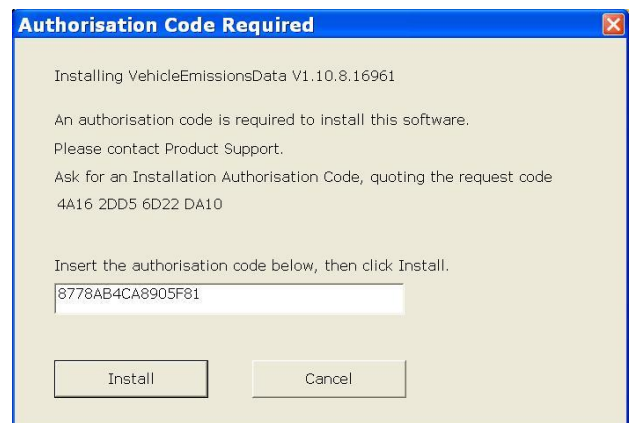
Authorisation Code Required

Installing VehicleEmissionsData V1.10.8.16961

An authorisation code is required to install this software.

Please contact Product Support.

Ask for an Installation Authorisation Code, quoting the request code

4A16 2DD5 6D22 DA10

Insert the authorisation code below, then click Install.

8778AB4CA8905F81

Install

Cancel